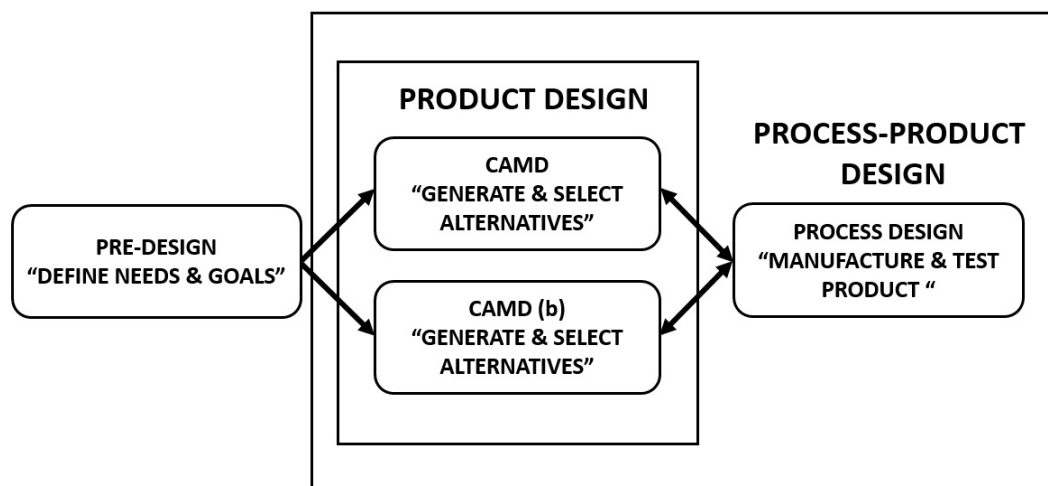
PRE-DESIGN
“DEFINE NEEDS & GOALS”

PRODUCT DESIGN

CAMD
“GENERATE & SELECT ALTERNATIVES”

CAMD (b)
“GENERATE & SELECT ALTERNATIVES”

PROCESS-PRODUCT DESIGN

PROCESS DESIGN
“MANUFACTURE & TEST PRODUCT “